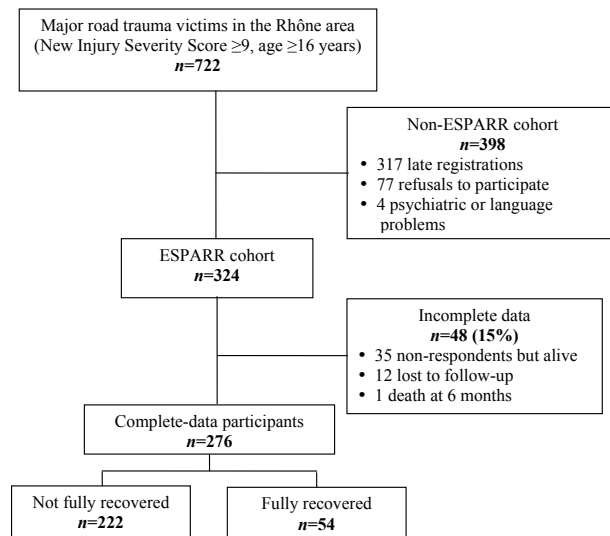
Major road trauma victims in the Rhône area (New Injury Severity Score ≥9, age ≥16 years)
*n*=722

Non-ESPARR cohort
*n*=398
• 317 late registrations
• 77 refusals to participate
• 4 psychiatric or language problems

ESPARR cohort
*n*=324

Incomplete data
*n*=48 (15%)
• 35 non-respondents but alive
• 12 lost to follow-up
• 1 death at 6 months

Complete-data participants
*n*=276

Not fully recovered
*n*=222

Fully recovered
*n*=54